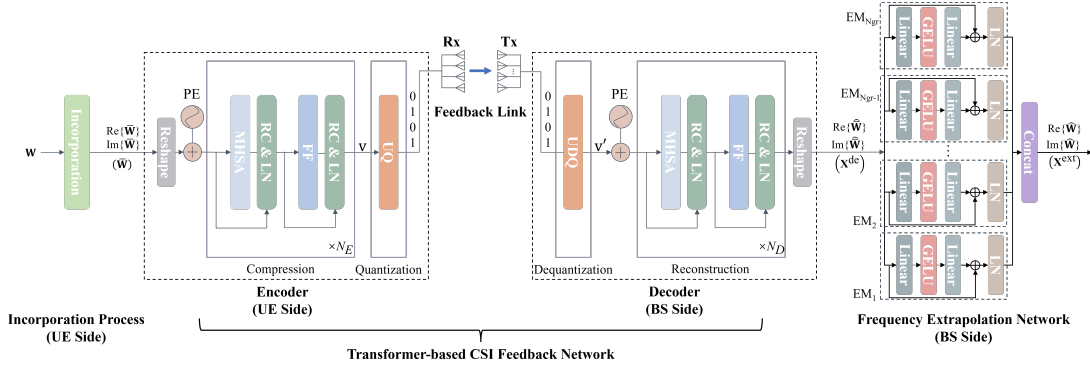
$\mathbf{w}$

Incorporation

Re$\{\bar{\mathbf{W}}\}$
Im$\{\bar{\mathbf{W}}\}$
$(\bar{\mathbf{W}})$

Reshape

PE

MHSA

RC & LN

FF

RC & LN

$\times N_E$

$\mathbf{V}$

UQ

0 1 0 1

Compression

Quantization

Encoder
(UE Side)

Rx

Tx

Feedback Link

0 1 0 1

UDQ

$\mathbf{V}'$

PE

MHSA

RC & LN

FF

RC & LN

$\times N_D$

Reshape

Dequantization

Reconstruction

Decoder
(BS Side)

Re$\{\hat{\bar{\mathbf{W}}}\}$
Im$\{\hat{\bar{\mathbf{W}}}\}$
$(\mathbf{X}^{\mathrm{de}})$

$\mathrm{EM}_{N_{\mathrm{gr}}}$

$\mathrm{EM}_{N_{\mathrm{gr}}-1}$

$\mathrm{EM}_2$

$\mathrm{EM}_1$

Linear

GELU

Linear

LN

Linear

GELU

Linear

LN

Linear

GELU

Linear

LN

Linear

GELU

Linear

LN

Concat

Re$\{\hat{\mathbf{W}}\}$
Im$\{\hat{\mathbf{W}}\}$
$(\mathbf{X}^{\mathrm{ext}})$

Incorporation Process
(UE Side)

Transformer-based CSI Feedback Network

Frequency Extrapolation Network
(BS Side)